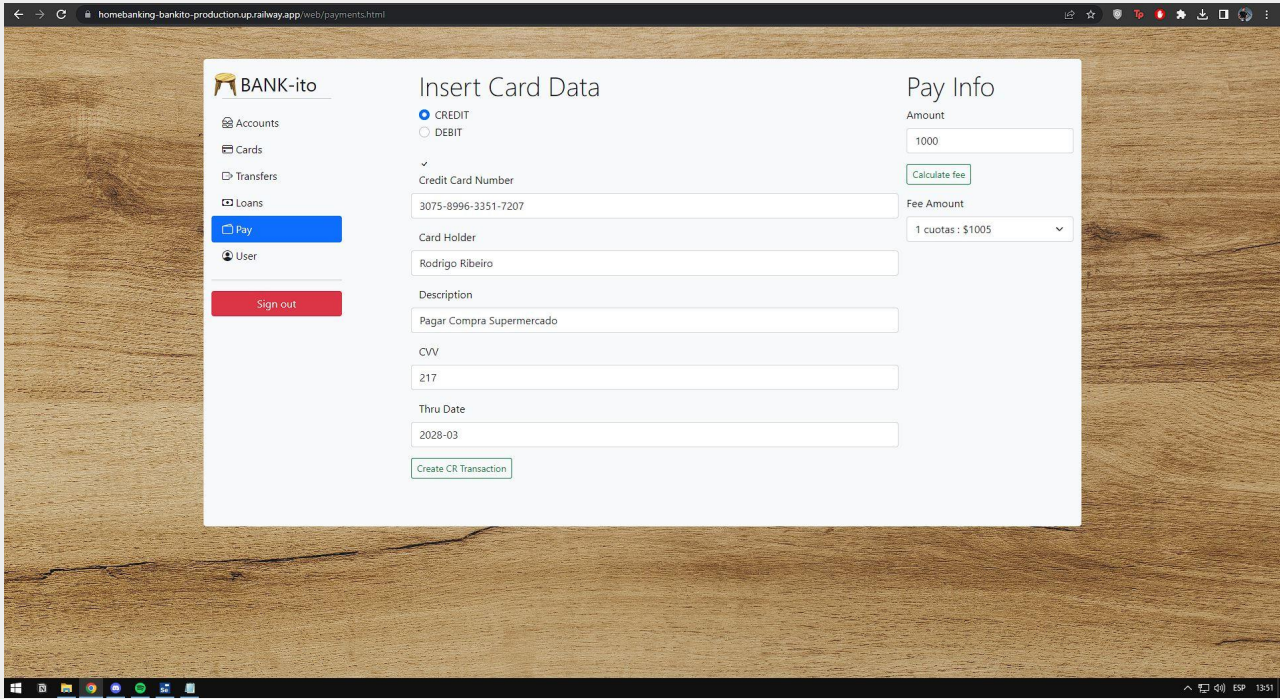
homebanking-bankito-production.up.railway.app/web/payments.html

BANK-ito

Accounts
Cards
Transfers
Loans
Pay
User

Sign out

Insert Card Data

CREDIT
DEBIT

Credit Card Number
3075-8996-3351-7207
Card Holder
Rodrigo Ribeiro
Description
Pagar Compra Supermercado
CVV
217
Thru Date
2028-03
Create CR Transaction

Pay Info

Amount
1000
Calculate fee
Fee Amount
1 cuotas : $1005

ESP 13:51